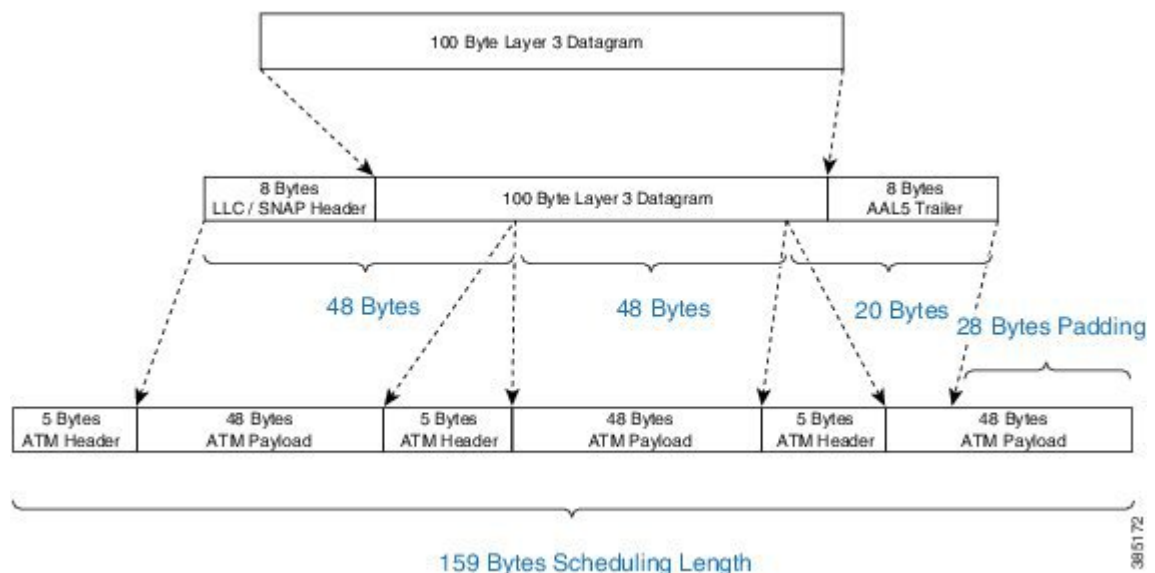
100 Byte Layer 3 Datagram

8 Bytes
LLC / SNAP Header

100 Byte Layer 3 Datagram

8 Bytes
AAL5 Trailer

48 Bytes

48 Bytes

20 Bytes

28 Bytes Padding

5 Bytes
ATM Header

48 Bytes
ATM Payload

5 Bytes
ATM Header

48 Bytes
ATM Payload

5 Bytes
ATM Header

48 Bytes
ATM Payload

159 Bytes Scheduling Length

385172